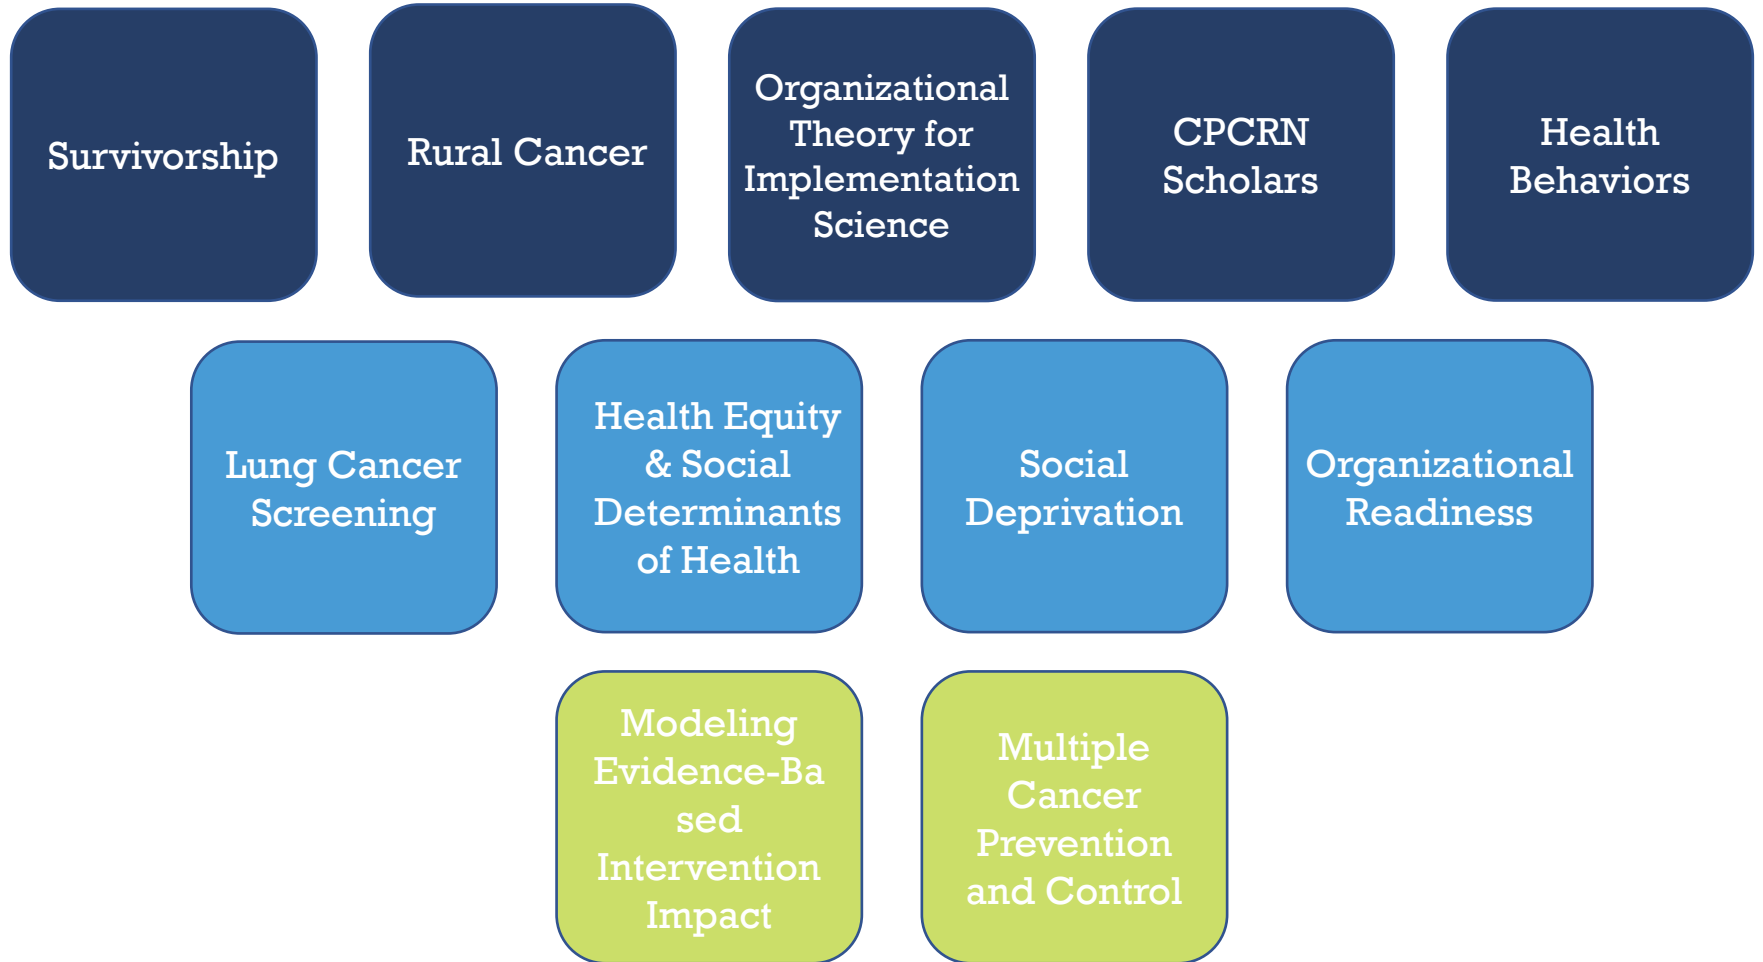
Survivorship

Rural Cancer

Organizational Theory for Implementation Science

CPCRN Scholars

Health Behaviors

Lung Cancer Screening

Health Equity & Social Determinants of Health

Social Deprivation

Organizational Readiness

Modeling Evidence-Based Intervention Impact

Multiple Cancer Prevention and Control